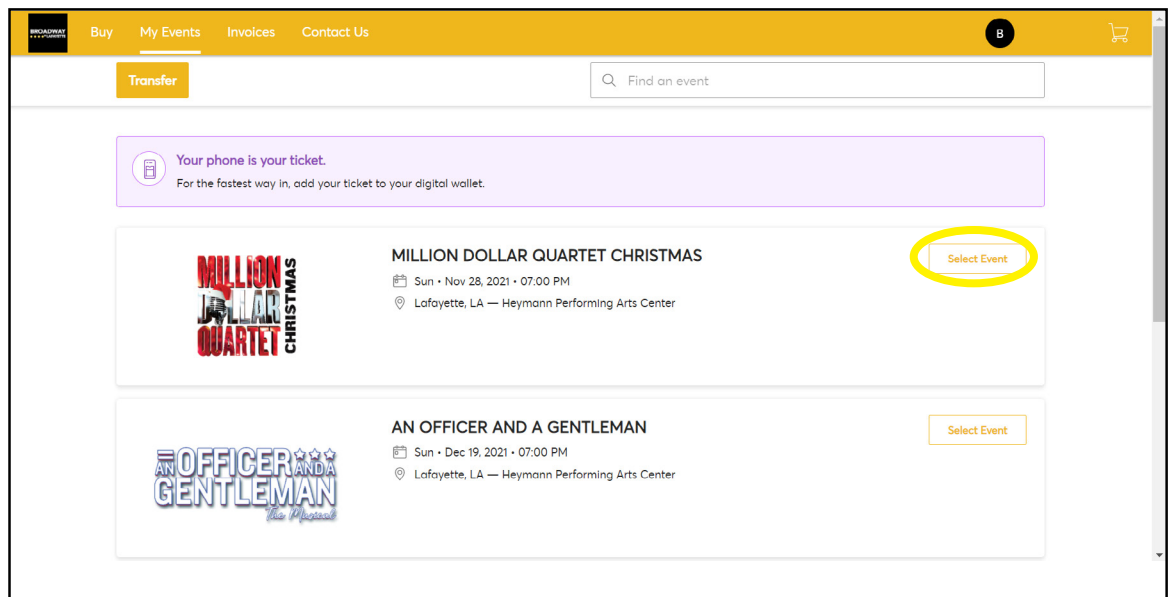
BROADWAY LAFAYETTE

Buy My Events Invoices Contact Us

B

Transfer

Find an event

Your phone is your ticket.

For the fastest way in, add your ticket to your digital wallet.

MILLION DOLLAR QUARTET CHRISTMAS

MILLION DOLLAR QUARTET CHRISTMAS

Sun • Nov 28, 2021 • 07:00 PM

Lafayette, LA — Heymann Performing Arts Center

Select Event

AN OFFICER AND A GENTLEMAN The Musical

AN OFFICER AND A GENTLEMAN

Sun • Dec 19, 2021 • 07:00 PM

Lafayette, LA — Heymann Performing Arts Center

Select Event